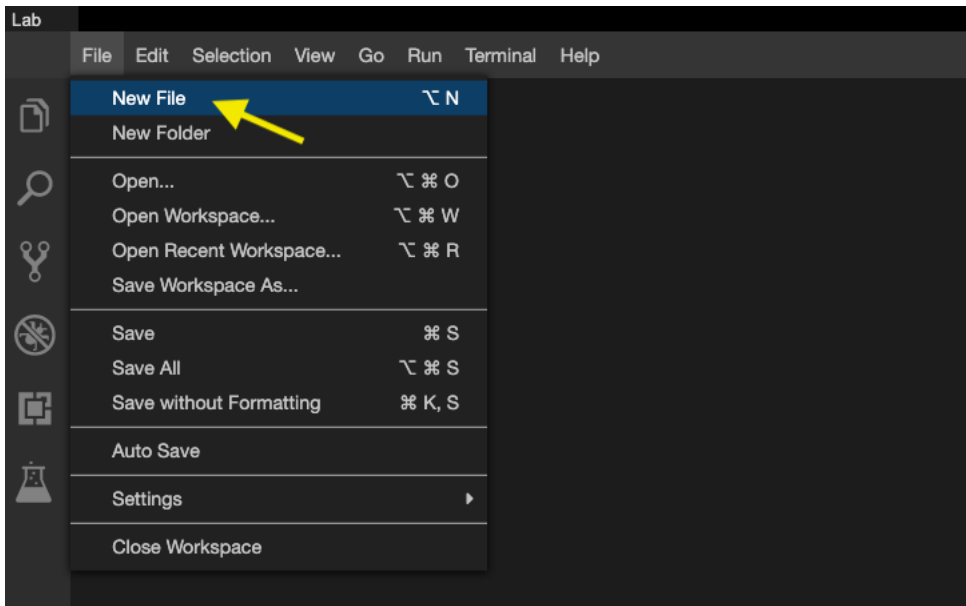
Lab

File Edit Selection View Go Run Terminal Help

New File ⌥ N
New Folder

Open... ⌥ ⌘ O
Open Workspace... ⌥ ⌘ W
Open Recent Workspace... ⌥ ⌘ R
Save Workspace As...

Save ⌘ S
Save All ⌥ ⌘ S
Save without Formatting ⌘ K, S

Auto Save

Settings

Close Workspace